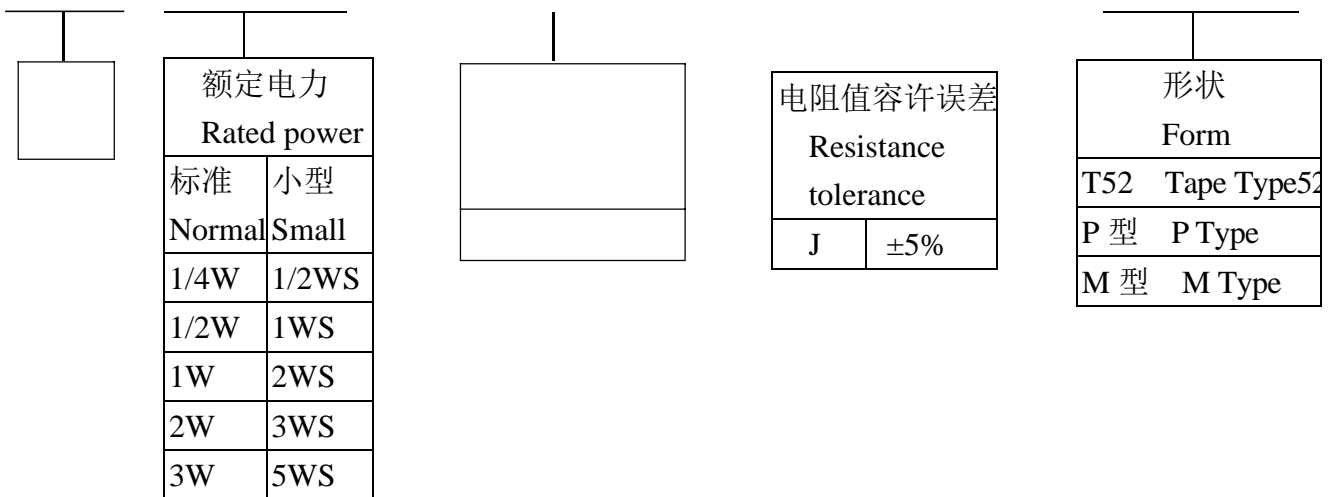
| 额定电力 Rated power | |
|---|---|
| 标准 Normal | 小型 Small |
| 1/4W | 1/2WS |
| 1/2W | 1WS |
| 1W | 2WS |
| 2W | 3WS |
| 3W | 5WS |

| 电阻值容许误差 Resistance tolerance | |
|---|---|
| J | ±5% |

| 形状 Form | |
|---|---|
| T52 | Tape Type52 |
| P 型 | P Type |
| M 型 | M Type |